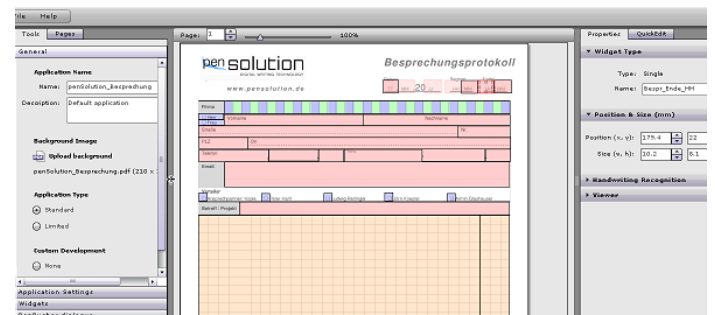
ile Help

Tools Pages

General

Application Name

Name: penSolution_Besprechung

Description: Default application

Background Image

Upload background

penSolution_Besprechung.pdf (210 x

Application Type

Standard

Limited

Custom Development

None

Application Settings

Widgets

Page: 1 100%

pen solution

DIGITAL WRITING TECHNOLOGY

www.pensolution.de

Besprechungsprotokoll

20

Firma

Vorname

Nachname

Straße

Nr.

PLZ

Ort

Telefon

Email

Vorteile

Projekt

Properties QuickEdit

Widget Type

Type: Single

Name: Bespr_Ende_MM

Position & Size (mm)

Position (x, y): 175.4 22

Size (w, h): 10.2 8.1

Handwriting Recognition

Viewer